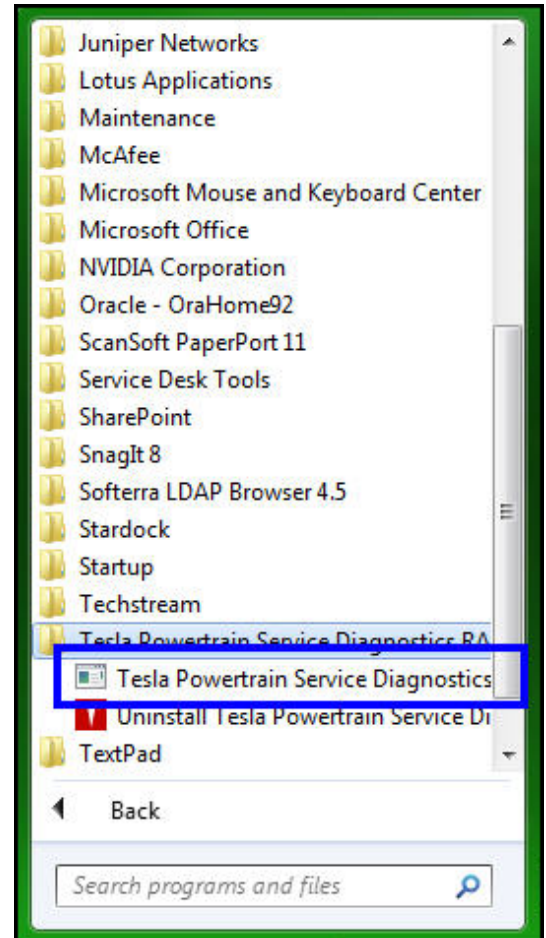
Juniper Networks
Lotus Applications
Maintenance
McAfee
Microsoft Mouse and Keyboard Center
Microsoft Office
NVIDIA Corporation
Oracle - OraHome92
ScanSoft PaperPort 11
Service Desk Tools
SharePoint
SnagIt 8
Softerra LDAP Browser 4.5
Stardock
Startup
Techstream
Tesla Powertrain Service Diagnostics RA
Tesla Powertrain Service Diagnostics
Uninstall Tesla Powertrain Service Di
TextPad
Back
Search programs and files